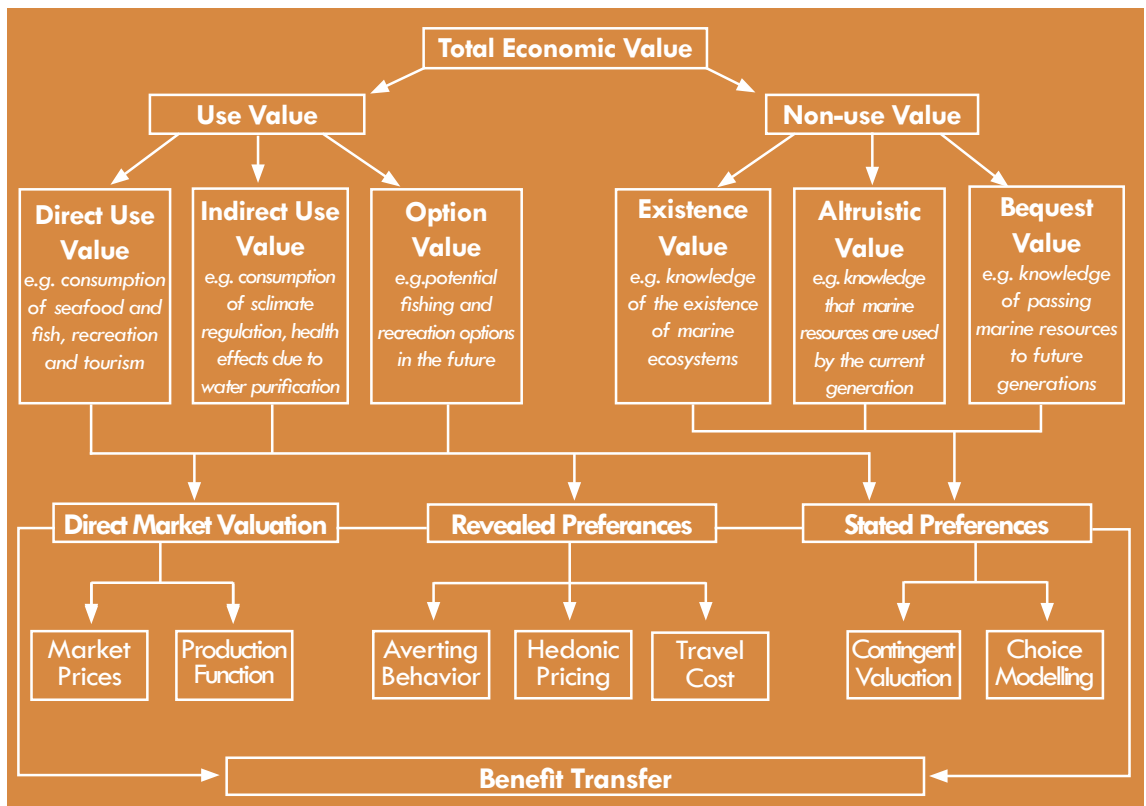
Total Economic Value

Use Value

Non-use Value

Direct Use Value
e.g. consumption of seafood and fish, recreation and tourism

Indirect Use Value
e.g. consumption of sclimate regulation, health effects due to water purification

Option Value
e.g.potential fishing and recreation options in the future

Existence Value
e.g. knowledge of the existence of marine ecosystems

Altruistic Value
e.g. knowledge that marine resources are used by the current generation

Bequest Value
e.g. knowledge of passing marine resources to future generations

Direct Market Valuation

Revealed Preferances

Stated Preferences

Market Prices

Production Function

Averting Behavior

Hedonic Pricing

Travel Cost

Contingent Valuation

Choice Modelling

Benefit Transfer